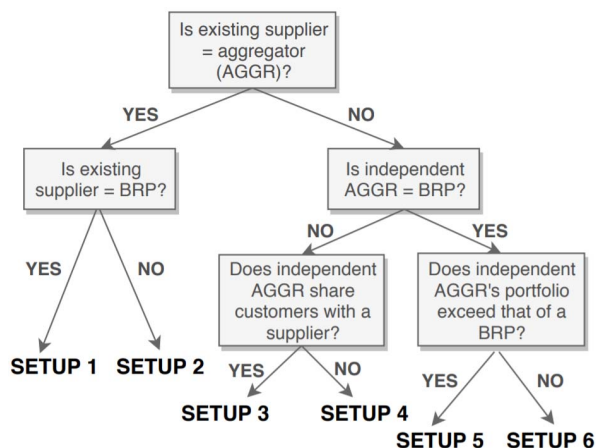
Is existing supplier = aggregator (AGGR)?

YES

NO

Is existing supplier = BRP?

Is independent AGGR = BRP?

NO

YES

YES

NO

Does independent AGGR share customers with a supplier?

Does independent AGGR's portfolio exceed that of a BRP?

SETUP 1

SETUP 2

YES

NO

YES

NO

SETUP 3

SETUP 4

SETUP 5

SETUP 6